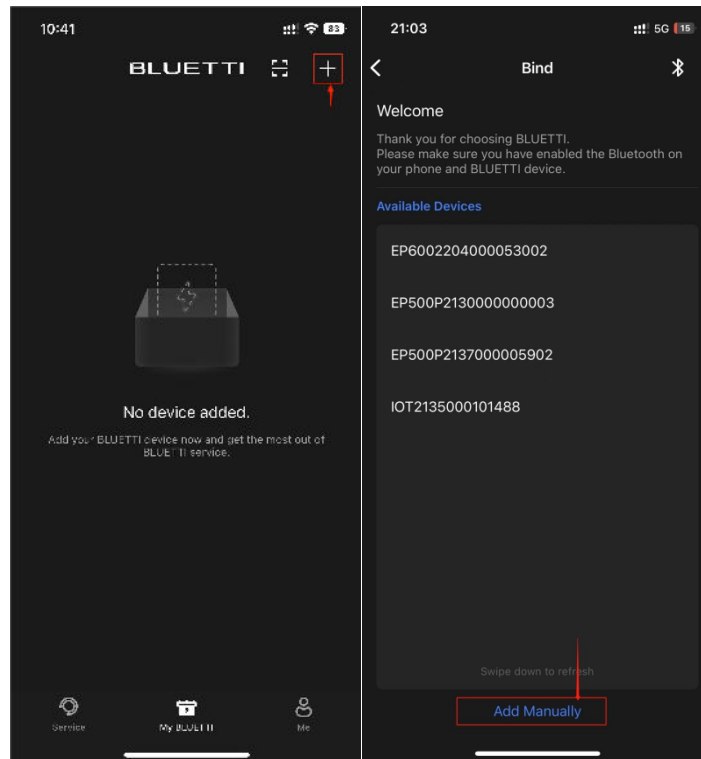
10:41

83

BLUETTI

+

No device added.

Add your BLUETTI device now and get the most out of BLUETTI service.

Service

My BLUETTI

Me

21:03

5G 15

Bind

Welcome

Thank you for choosing BLUETTI.
Please make sure you have enabled the Bluetooth on your phone and BLUETTI device.

Available Devices

EP6002204000053002

EP500P2130000000003

EP500P2137000005902

IOT2135000101488

Swipe down to refresh

Add Manually